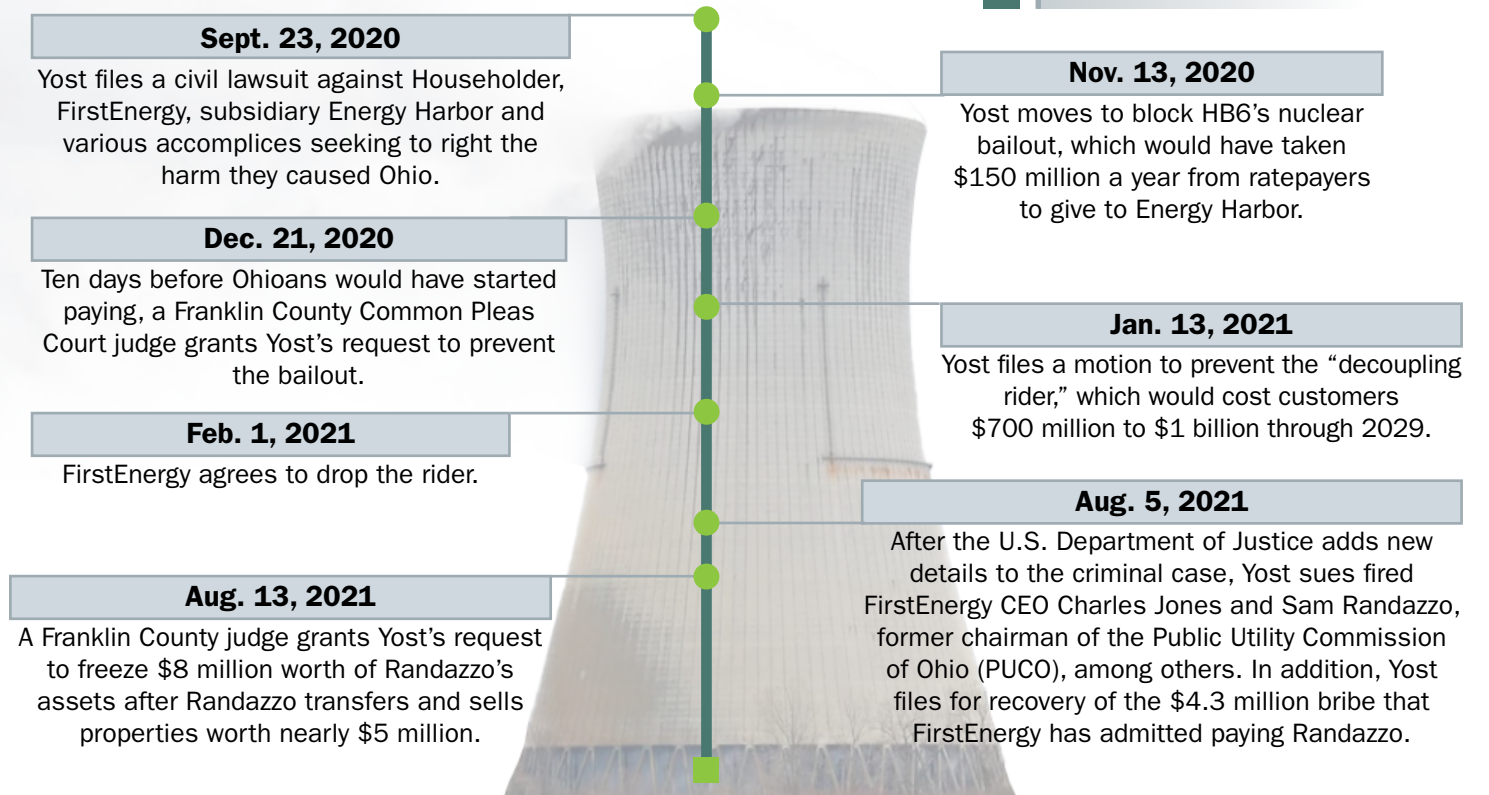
**Sept. 23, 2020**

Yost files a civil lawsuit against Householder, FirstEnergy, subsidiary Energy Harbor and various accomplices seeking to right the harm they caused Ohio.

**Nov. 13, 2020**

Yost moves to block HB6's nuclear bailout, which would have taken \$150 million a year from ratepayers to give to Energy Harbor.

**Dec. 21, 2020**

Ten days before Ohioans would have started paying, a Franklin County Common Pleas Court judge grants Yost's request to prevent the bailout.

**Jan. 13, 2021**

Yost files a motion to prevent the "decoupling rider," which would cost customers \$700 million to \$1 billion through 2029.

**Feb. 1, 2021**

FirstEnergy agrees to drop the rider.

**Aug. 5, 2021**

After the U.S. Department of Justice adds new details to the criminal case, Yost sues fired FirstEnergy CEO Charles Jones and Sam Randazzo, former chairman of the Public Utility Commission of Ohio (PUCO), among others. In addition, Yost files for recovery of the \$4.3 million bribe that FirstEnergy has admitted paying Randazzo.

**Aug. 13, 2021**

A Franklin County judge grants Yost's request to freeze \$8 million worth of Randazzo's assets after Randazzo transfers and sells properties worth nearly \$5 million.